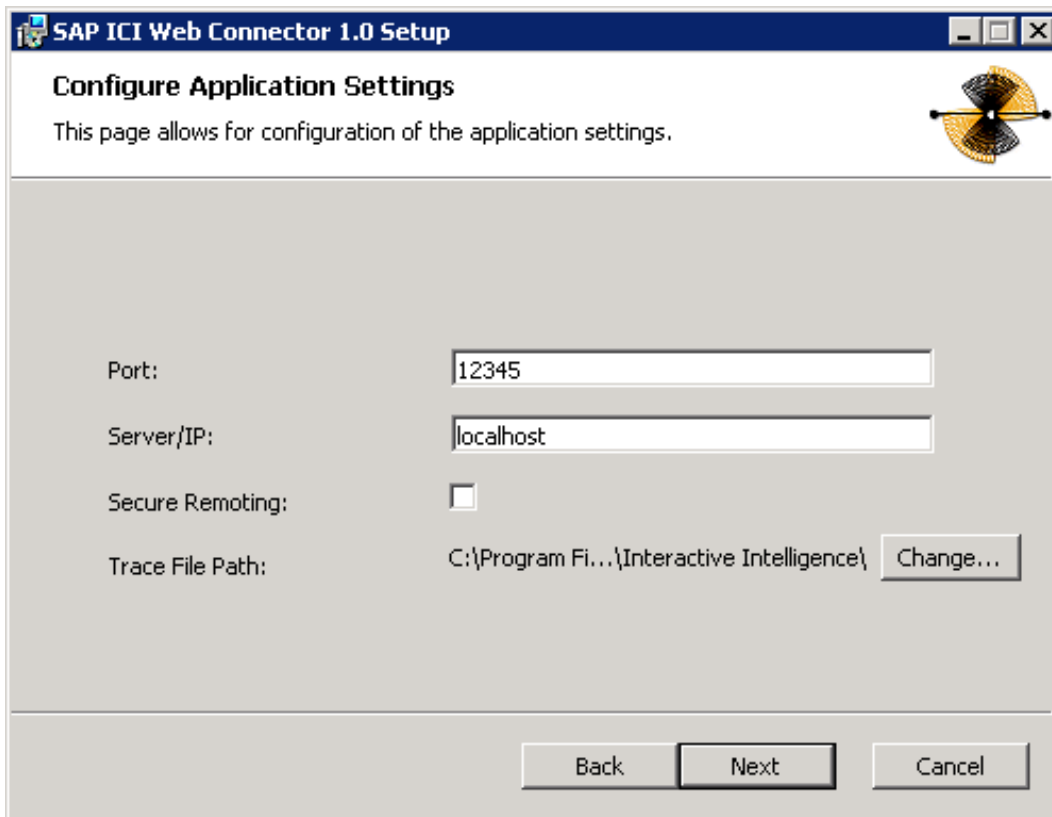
SAP ICI Web Connector 1.0 Setup

Configure Application Settings

This page allows for configuration of the application settings.

Port: 12345

Server/IP: localhost

Secure Remoting:

Trace File Path: C:\Program Fi...\Interactive Intelligence\ Change...

Back Next Cancel